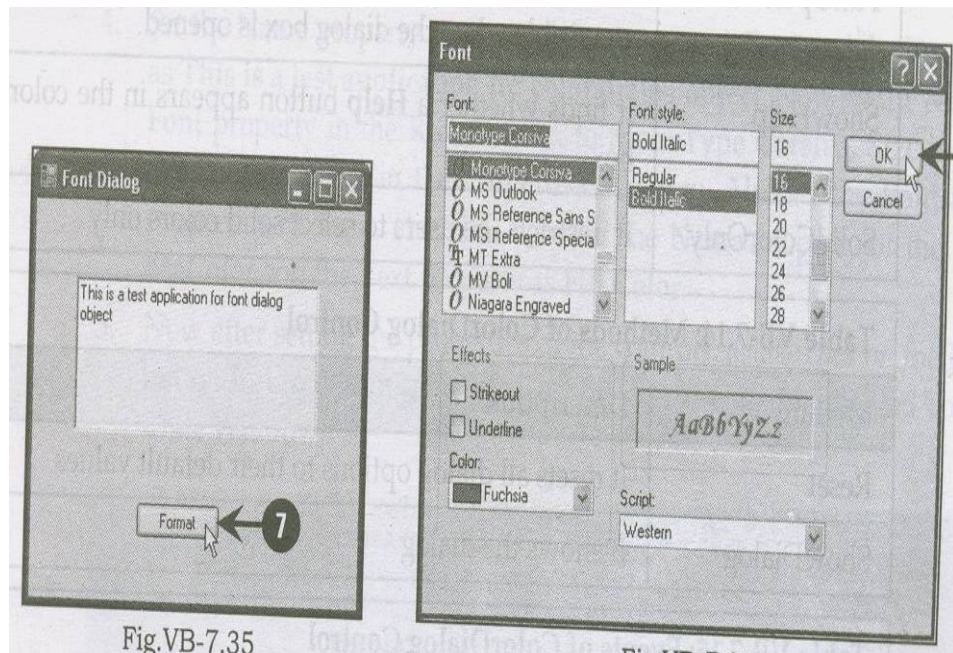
the dialog box is opened.

Help button appears in the color

Font Dialog

This is a test application for font dialog object

Format

7

Fig.VB-7.35

Font

Font:
Monotype Corsiva
Monotype Corsiva
MS Outlook
MS Reference Sans S
MS Reference Specia
MT Extra
MV Boli
Niagara Engraved

Font style:
Bold Italic
Regular
Bold Italic

Size:
16
16
18
20
22
24
26
28

OK

Cancel

Effects

Strikeout

Underline

Color:
Fuchsia

Sample

AaBbYyZz

Script:
Western

Table VB-7.1: Methods of ColorDialog Control

Reset

options to their default values

Fig.VB-7.36